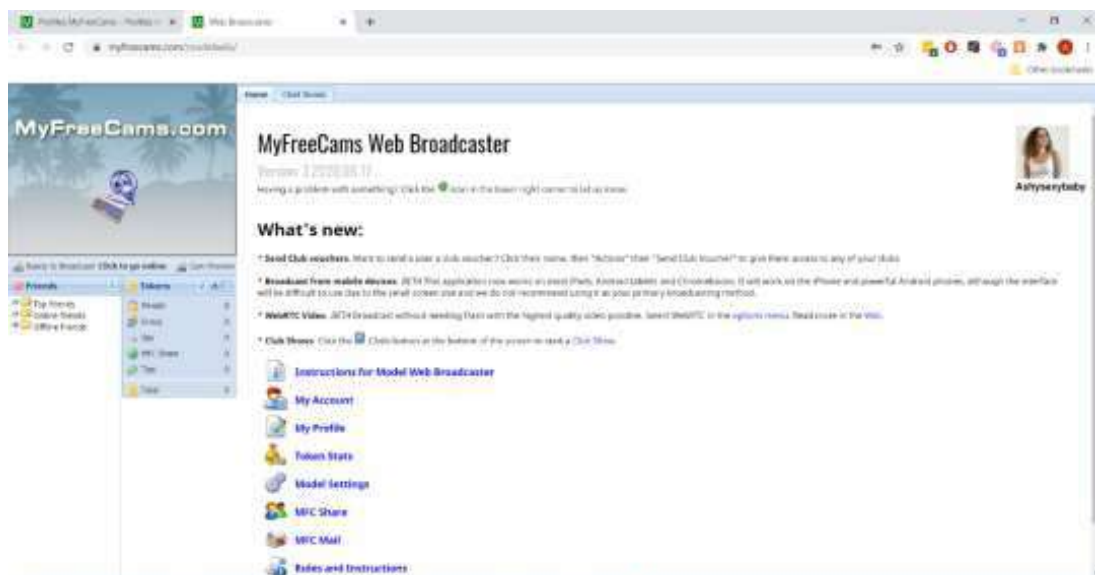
Profiles MyFreeCams - Profiles × Web Broadcaster × +

myfreecams.com/modelweb/

Other bookmarks

Home Chat Boxes

MyFreeCams.com

MyFreeCams Web Broadcaster

Version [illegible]

Having a problem with something? Click the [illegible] icon in the lower right corner to let us know.

Ashysexybaby

What's new:

* Send Club vouchers. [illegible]

* Broadcast from mobile devices. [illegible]

* WebRTC Video. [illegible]

* Club Shows. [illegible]

Ready to Broadcast Click to go online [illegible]

Friends

Top Friends
Online Friends
Offline Friends

Tokens

Private
Group
Tip
MFC Share
Tips
Total

Instructions for Model Web Broadcaster

My Account

My Profile

Token Stats

Model Settings

MFC Share

MFC Mail

Rules and Instructions